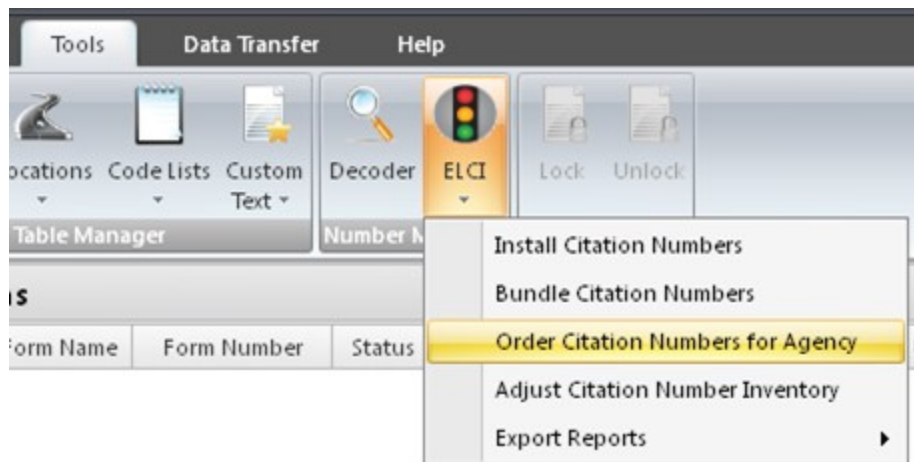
Tools Data Transfer Help

ocations Code Lists Custom Text Decoder ELCI Lock Unlock

Table Manager Number M

s

Form Name Form Number Status

Install Citation Numbers
Bundle Citation Numbers
Order Citation Numbers for Agency
Adjust Citation Number Inventory
Export Reports